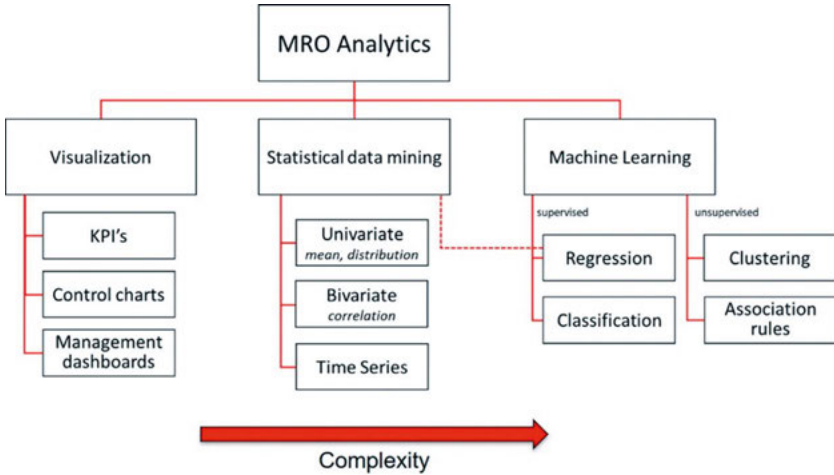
MRO Analytics

Visualization

KPI's

Control charts

Management dashboards

Statistical data mining

Univariate
*mean, distribution*

Bivariate
*correlation*

Time Series

Machine Learning

supervised

Regression

Classification

unsupervised

Clustering

Association rules

Complexity